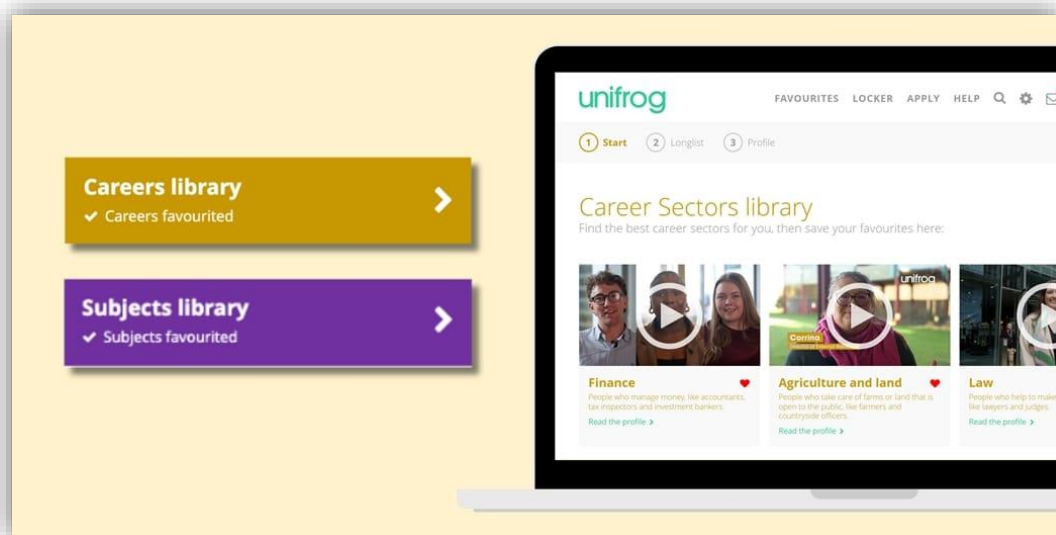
Careers library
✔ Careers favourited

Subjects library
✔ Subjects favourited

unifrog

FAVOURITES LOCKER APPLY HELP

1 Start 2 Longlist 3 Profile

Career Sectors library
Find the best career sectors for you, then save your favourites here:

unifrog

Corrina

Finance
People who manage money, like accountants, tax inspectors and investment bankers.
Read the profile >

Agriculture and land
People who take care of farms or land that is open to the public, like farmers and countryside officers.
Read the profile >

Law
People who help to make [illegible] like lawyers and judges.
Read the profile >